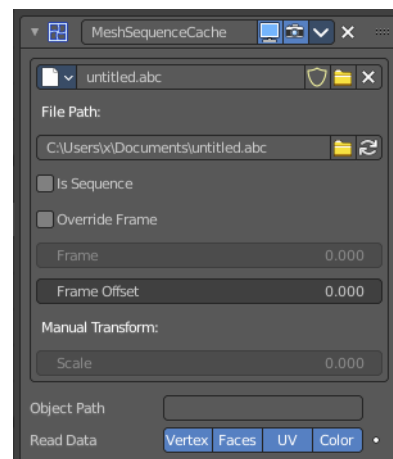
MeshSequenceCache

untitled.abc

File Path:

C:\Users\x\Documents\untitled.abc

Is Sequence

Override Frame

Frame 0.000

Frame Offset 0.000

Manual Transform:

Scale 0.000

Object Path

Read Data Vertex Faces UV Color